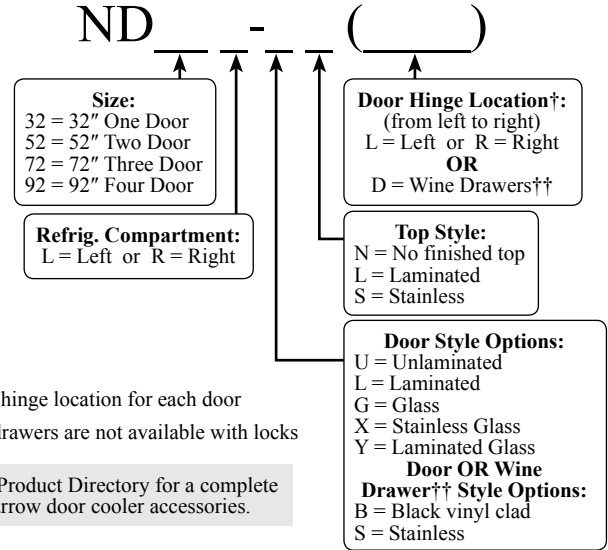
ND__ _-_ _(____)

Size:
32 = 32″ One Door
52 = 52″ Two Door
72 = 72″ Three Door
92 = 92″ Four Door

Refrig. Compartment:
L = Left or R = Right

Door Hinge Location†:
(from left to right)
L = Left or R = Right
OR
D = Wine Drawers††

Top Style:
N = No finished top
L = Laminated
S = Stainless

Door Style Options:
U = Unlaminated
L = Laminated
G = Glass
X = Stainless Glass
Y = Laminated Glass
Door OR Wine Drawer†† Style Options:
B = Black vinyl clad
S = Stainless

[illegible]hinge location for each door
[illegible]rawers are not available with locks

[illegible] Product Directory for a complete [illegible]rrow door cooler accessories.